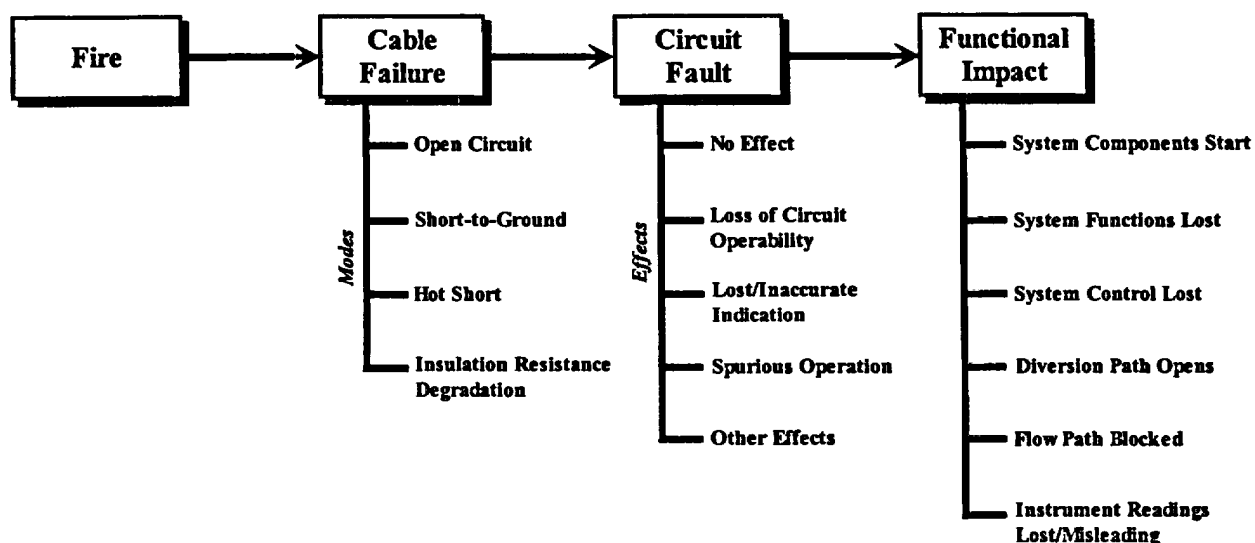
Fire

Cable Failure

Modes

Open Circuit

Short-to-Ground

Hot Short

Insulation Resistance Degradation

Circuit Fault

Effects

No Effect

Loss of Circuit Operability

Lost/Inaccurate Indication

Spurious Operation

Other Effects

Functional Impact

System Components Start

System Functions Lost

System Control Lost

Diversion Path Opens

Flow Path Blocked

Instrument Readings Lost/Misleading